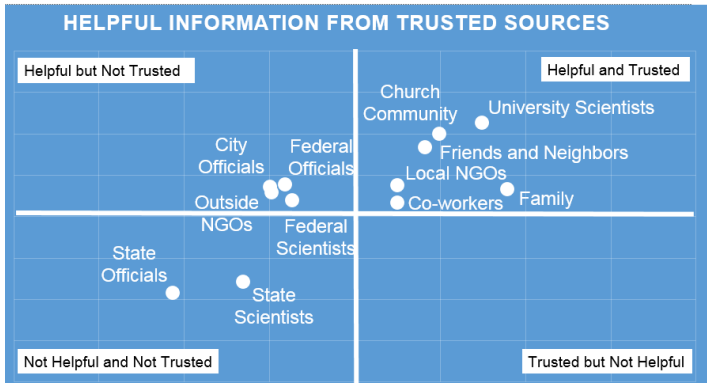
HELPFUL INFORMATION FROM TRUSTED SOURCES

Helpful but Not Trusted

Helpful and Trusted

Church Community

University Scientists

Friends and Neighbors

City Officials

Federal Officials

Local NGOs

Family

Outside NGOs

Co-workers

Federal Scientists

State Officials

State Scientists

Not Helpful and Not Trusted

Trusted but Not Helpful